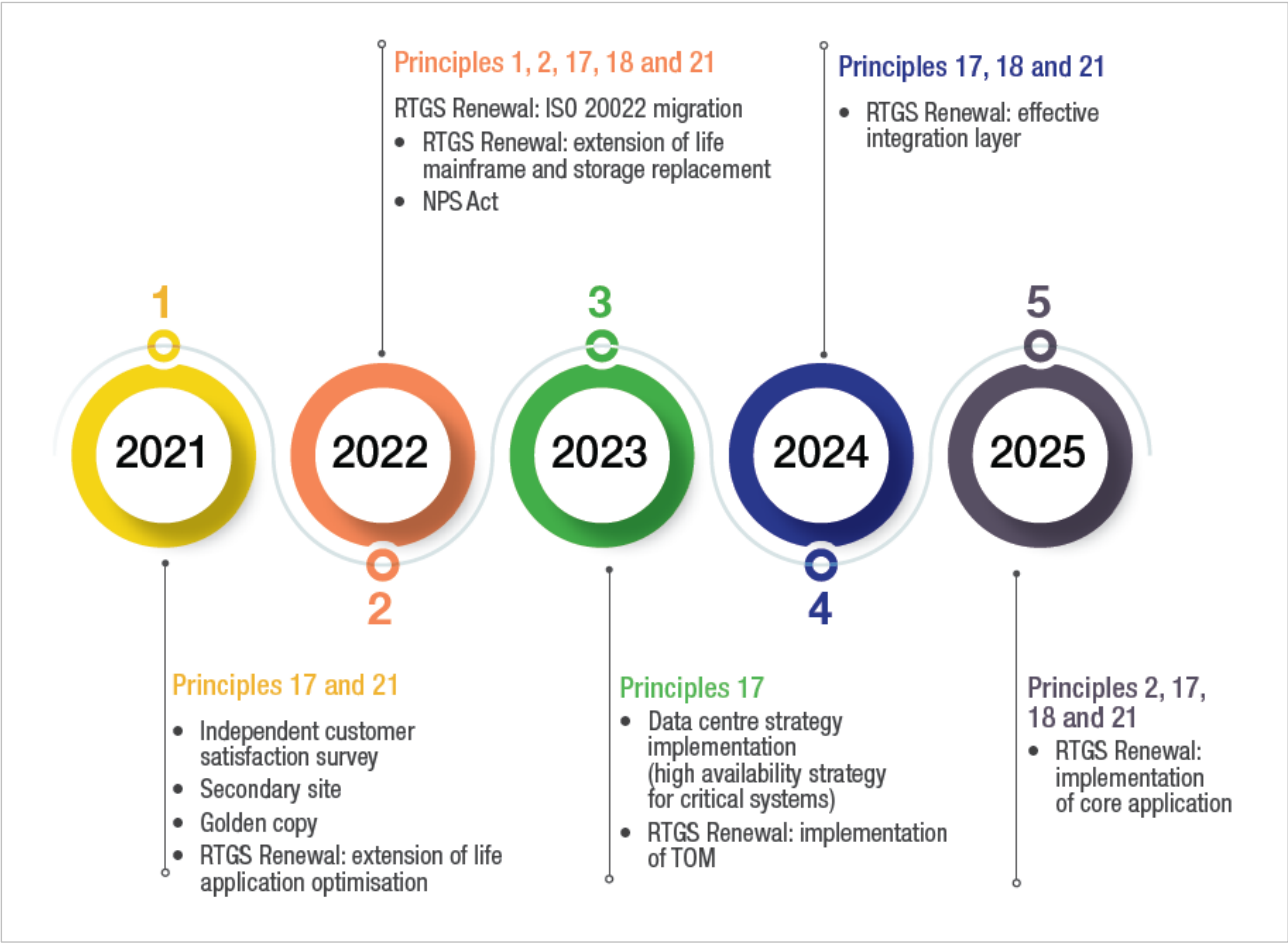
Principles 1, 2, 17, 18 and 21

RTGS Renewal: ISO 20022 migration

- RTGS Renewal: extension of life mainframe and storage replacement
- NPS Act

Principles 17, 18 and 21

- RTGS Renewal: effective integration layer

1

2021

2022

2

3

2023

2024

4

5

2025

Principles 17 and 21

- Independent customer satisfaction survey
- Secondary site
- Golden copy
- RTGS Renewal: extension of life application optimisation

Principles 17

- Data centre strategy implementation (high availability strategy for critical systems)
- RTGS Renewal: implementation of TOM

Principles 2, 17, 18 and 21

- RTGS Renewal: implementation of core application